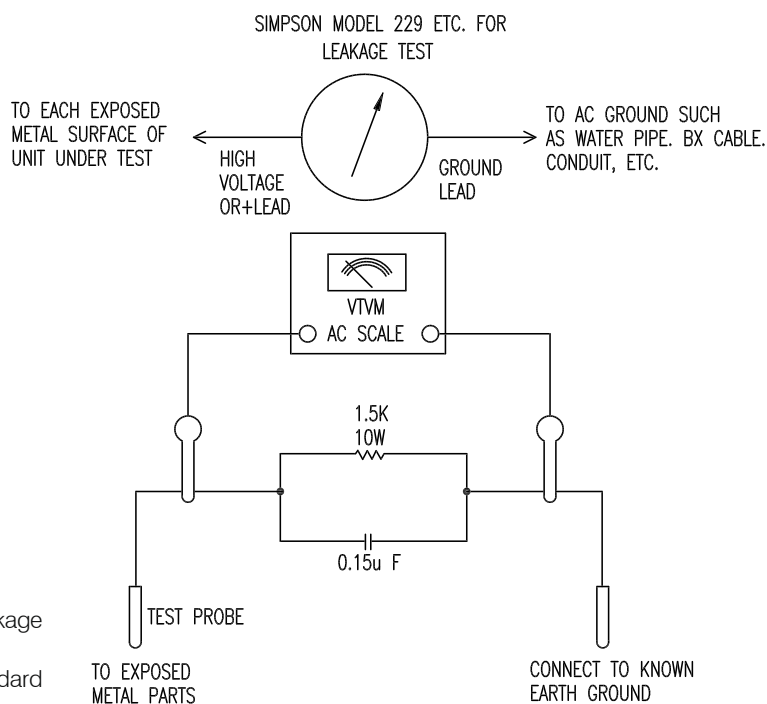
SIMPSON MODEL 229 ETC. FOR LEAKAGE TEST

TO EACH EXPOSED METAL SURFACE OF UNIT UNDER TEST

HIGH VOLTAGE OR+LEAD

GROUND LEAD

TO AC GROUND SUCH AS WATER PIPE. BX CABLE. CONDUIT, ETC.

VTVM
AC SCALE

1.5K
10W

0.15u F

kage

dard

TEST PROBE

TO EXPOSED METAL PARTS

CONNECT TO KNOWN EARTH GROUND